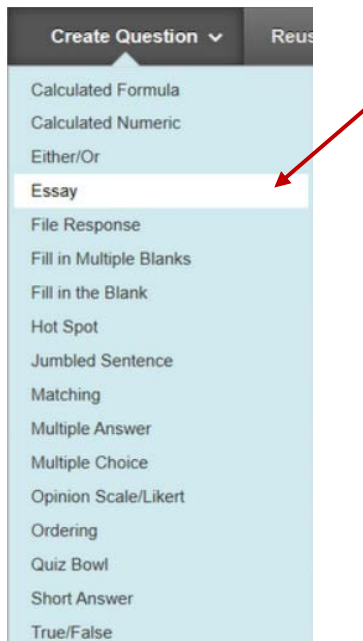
Create Question ⌄
Reus

Calculated Formula
Calculated Numeric
Either/Or
Essay
File Response
Fill in Multiple Blanks
Fill in the Blank
Hot Spot
Jumbled Sentence
Matching
Multiple Answer
Multiple Choice
Opinion Scale/Likert
Ordering
Quiz Bowl
Short Answer
True/False